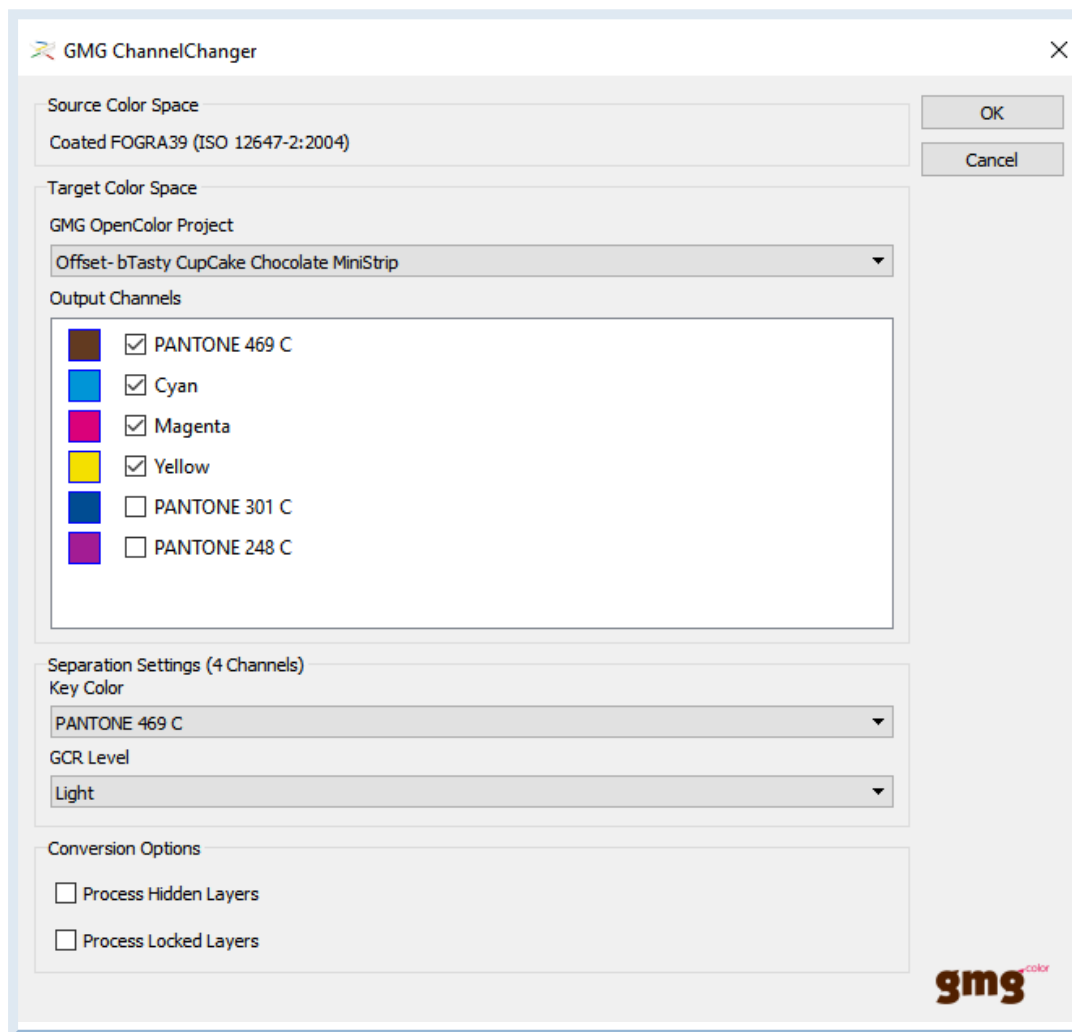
GMG ChannelChanger

Source Color Space
Coated FOGRA39 (ISO 12647-2:2004)

OK
Cancel

Target Color Space
GMG OpenColor Project
Offset- bTasty CupCake Chocolate MiniStrip
Output Channels
☑ PANTONE 469 C
☑ Cyan
☑ Magenta
☑ Yellow
☐ PANTONE 301 C
☐ PANTONE 248 C

Separation Settings (4 Channels)
Key Color
PANTONE 469 C
GCR Level
Light

Conversion Options
☐ Process Hidden Layers
☐ Process Locked Layers

gmg color